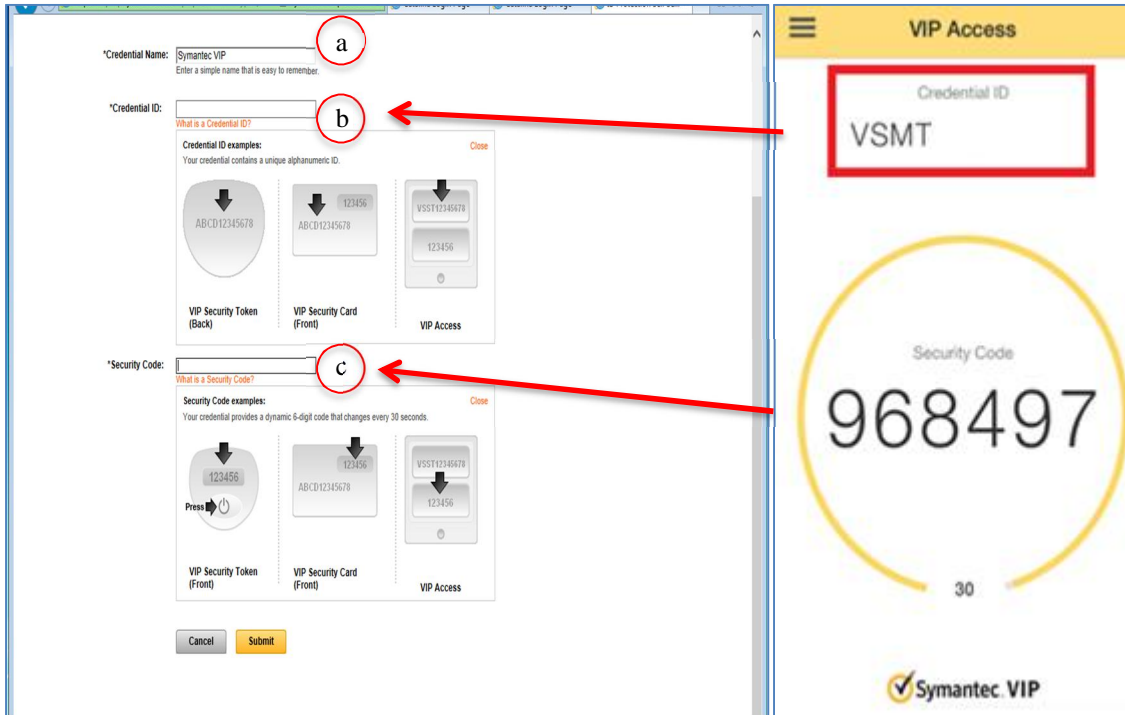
*Credential Name: Symantec VIP
Enter a simple name that is easy to remember.

a

*Credential ID:
What is a Credential ID?

b

Credential ID examples:
Close
Your credential contains a unique alphanumeric ID.

ABCD12345678

123456
ABCD12345678

VSST12345678
123456

VIP Security Token (Back)

VIP Security Card (Front)

VIP Access

*Security Code:
What is a Security Code?

c

Security Code examples:
Close
Your credential provides a dynamic 6-digit code that changes every 30 seconds.

123456
Press

123456
ABCD12345678

VSST12345678
123456

VIP Security Token (Front)

VIP Security Card (Front)

VIP Access

Cancel
Submit

VIP Access

Credential ID
VSMT

Security Code
968497

30

Symantec. VIP